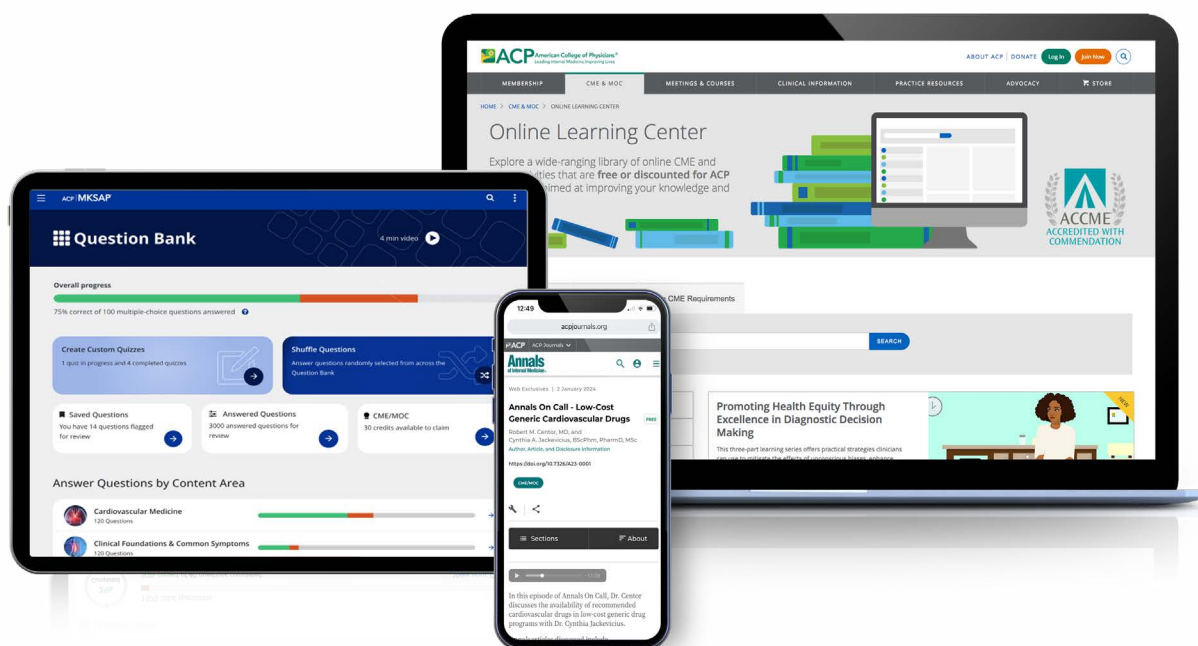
ACP American College of Physicians®
Leading Internal Medicine, Improving Lives

ABOUT ACP | DONATE Log In Join Now

MEMBERSHIP CME & MOC MEETINGS & COURSES CLINICAL INFORMATION PRACTICE RESOURCES ADVOCACY STORE

HOME > CME & MOC > ONLINE LEARNING CENTER

Online Learning Center

Explore a wide-ranging library of online CME and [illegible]ities that are free or discounted for ACP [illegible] aimed at improving your knowledge and

ACCME
ACCREDITED WITH COMMENDATION

CME Requirements

SEARCH

Promoting Health Equity Through Excellence in Diagnostic Decision Making

This three-part learning series offers practical strategies clinicians can use to mitigate the effects of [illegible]

NEW

ACP | MKSAP

Question Bank

4 min video

Overall progress

75% correct of 100 multiple-choice questions answered

Create Custom Quizzes
1 quiz in progress and 4 completed quizzes

Shuffle Questions
Answer questions randomly selected from across the Question Bank

Saved Questions
You have 14 questions flagged for review

Answered Questions
3000 answered questions for review

CME/MOC
30 credits available to claim

Answer Questions by Content Area

Cardiovascular Medicine
120 Questions

Clinical Foundations & Common Symptoms
120 Questions

12:49

acpjournals.org

ACP | ACP Journals

Annals of Internal Medicine®

Web Exclusives | 2 January 2024

Annals On Call - Low-Cost Generic Cardiovascular Drugs

FREE

Robert M. Centor, MD, and Cynthia A. Jackevicius, BScPhm, PharmD, MSc
Author, Article, and Disclosure Information

https://doi.org/10.7326/A23-0001

CME/MOC

Sections About

In this episode of Annals On Call, Dr. Centor discusses the availability of recommended cardiovascular drugs in low-cost generic drug programs with Dr. Cynthia Jackevicius.